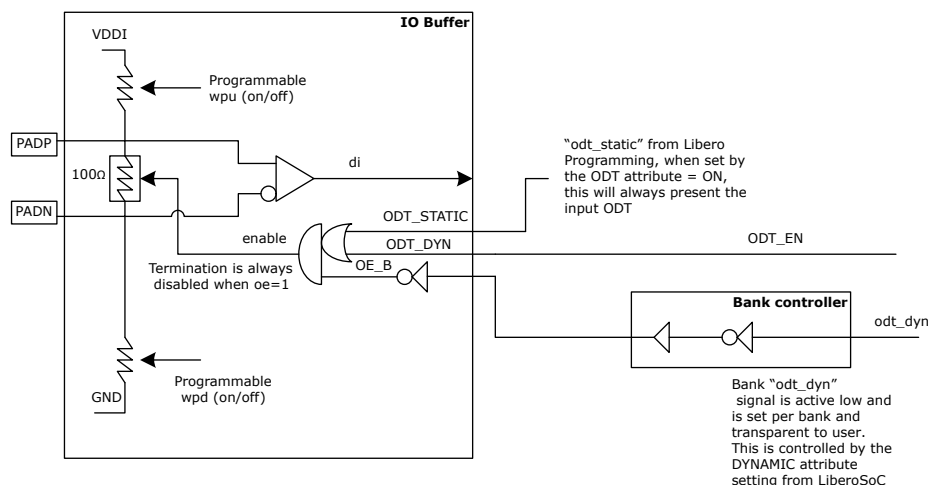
IO Buffer

VDDI

Programmable wpu (on/off)

PADP

di

100Ω

PADN

"odt_static" from Libero Programming, when set by the ODT attribute = ON, this will always present the input ODT

ODT_STATIC

enable

ODT_DYN

ODT_EN

Termination is always disabled when oe=1

OE_B

Bank controller

odt_dyn

Programmable wpd (on/off)

GND

Bank "odt_dyn" signal is active low and is set per bank and transparent to user. This is controlled by the DYNAMIC attribute setting from LiberoSoC